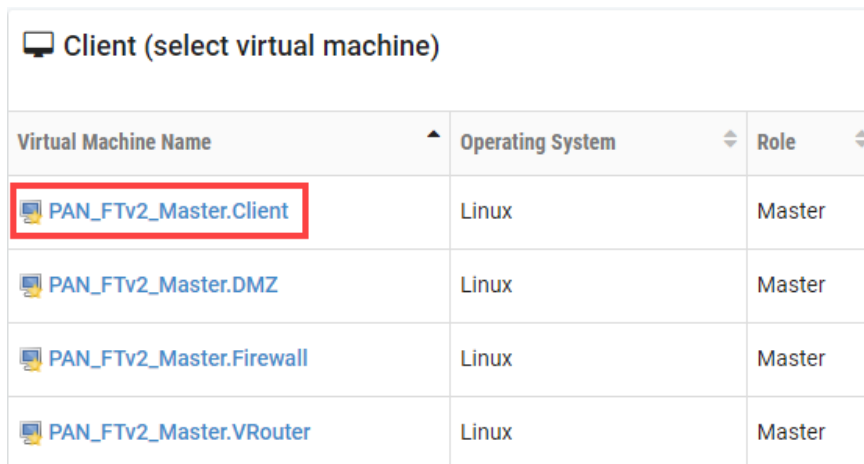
Client (select virtual machine)

| Virtual Machine Name | Operating System | Role |
|---|---|---|
| PAN_FTv2_Master.Client | Linux | Master |
| PAN_FTv2_Master.DMZ | Linux | Master |
| PAN_FTv2_Master.Firewall | Linux | Master |
| PAN_FTv2_Master.VRouter | Linux | Master |